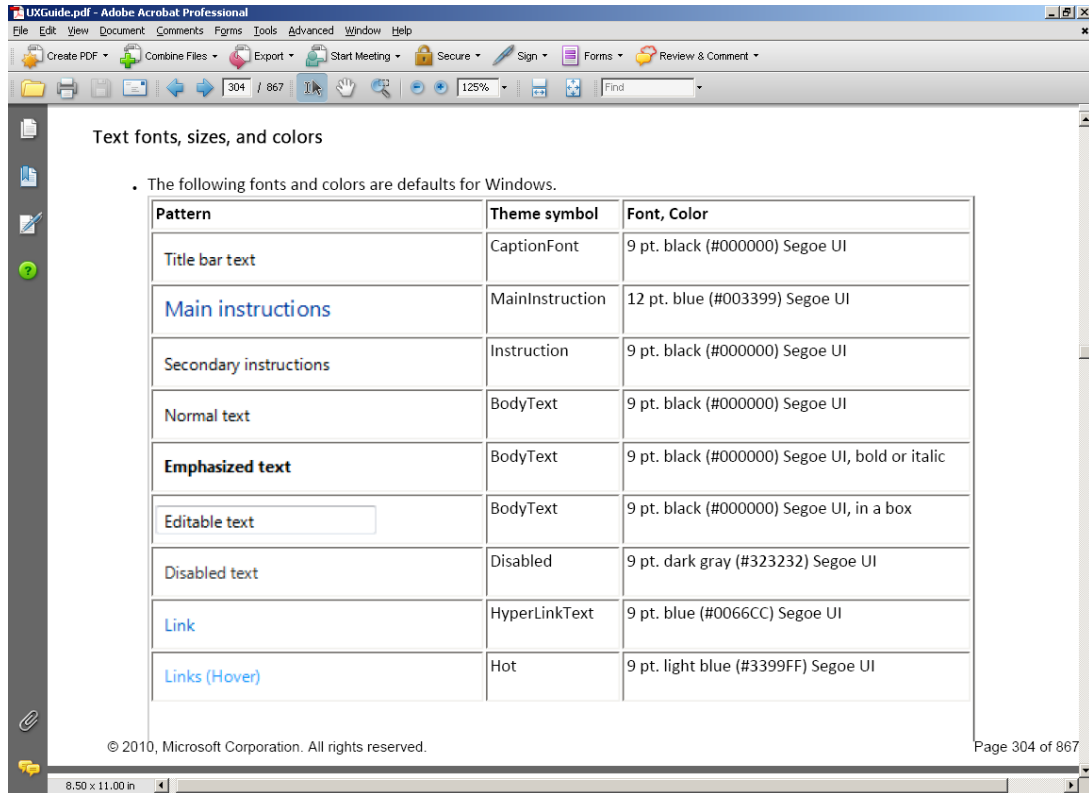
UXGuide.pdf - Adobe Acrobat Professional

File Edit View Document Comments Forms Tools Advanced Window Help

Create PDF Combine Files Export Start Meeting Secure Sign Forms Review & Comment

304 / 867 125% Find

Text fonts, sizes, and colors

- The following fonts and colors are defaults for Windows.

| Pattern | Theme symbol | Font, Color |
|---|---|---|
| Title bar text | CaptionFont | 9 pt. black (#000000) Segoe UI |
| Main instructions | MainInstruction | 12 pt. blue (#003399) Segoe UI |
| Secondary instructions | Instruction | 9 pt. black (#000000) Segoe UI |
| Normal text | BodyText | 9 pt. black (#000000) Segoe UI |
| **Emphasized text** | BodyText | 9 pt. black (#000000) Segoe UI, bold or italic |
| Editable text | BodyText | 9 pt. black (#000000) Segoe UI, in a box |
| Disabled text | Disabled | 9 pt. dark gray (#323232) Segoe UI |
| Link | HyperLinkText | 9 pt. blue (#0066CC) Segoe UI |
| Links (Hover) | Hot | 9 pt. light blue (#3399FF) Segoe UI |

© 2010, Microsoft Corporation. All rights reserved.

Page 304 of 867

8.50 x 11.00 in